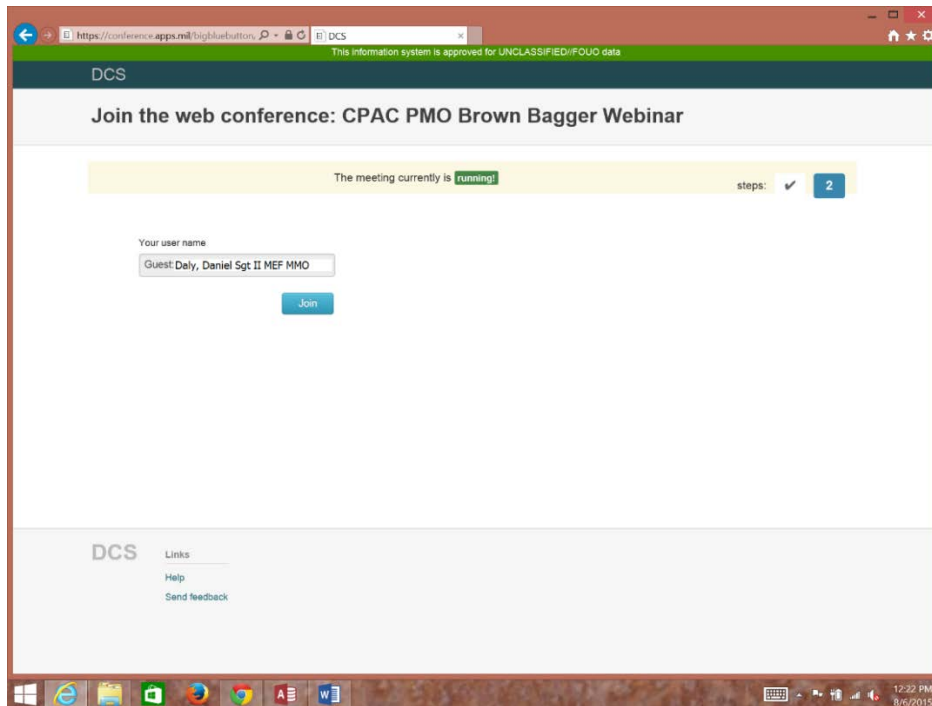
https://conference.apps.mil/bigbluebutton,

DCS

This information system is approved for UNCLASSIFIED//FOUO data

DCS

Join the web conference: CPAC PMO Brown Bagger Webinar

The meeting currently is running!

steps: ✔ 2

Your user name

Guest: Daly, Daniel Sgt II MEF MMO

Join

DCS

Links

Help

Send feedback

12:22 PM
8/6/2015